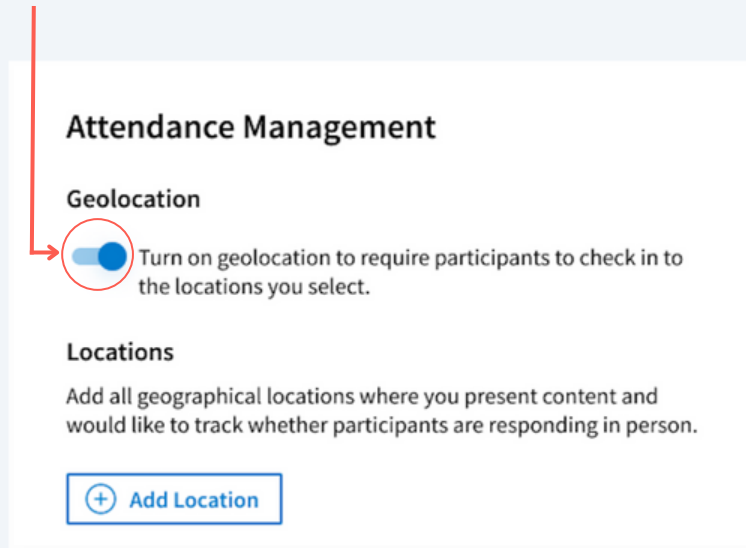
Attendance Management

Geolocation

Turn on geolocation to require participants to check in to the locations you select.

Locations

Add all geographical locations where you present content and would like to track whether participants are responding in person.

Add Location